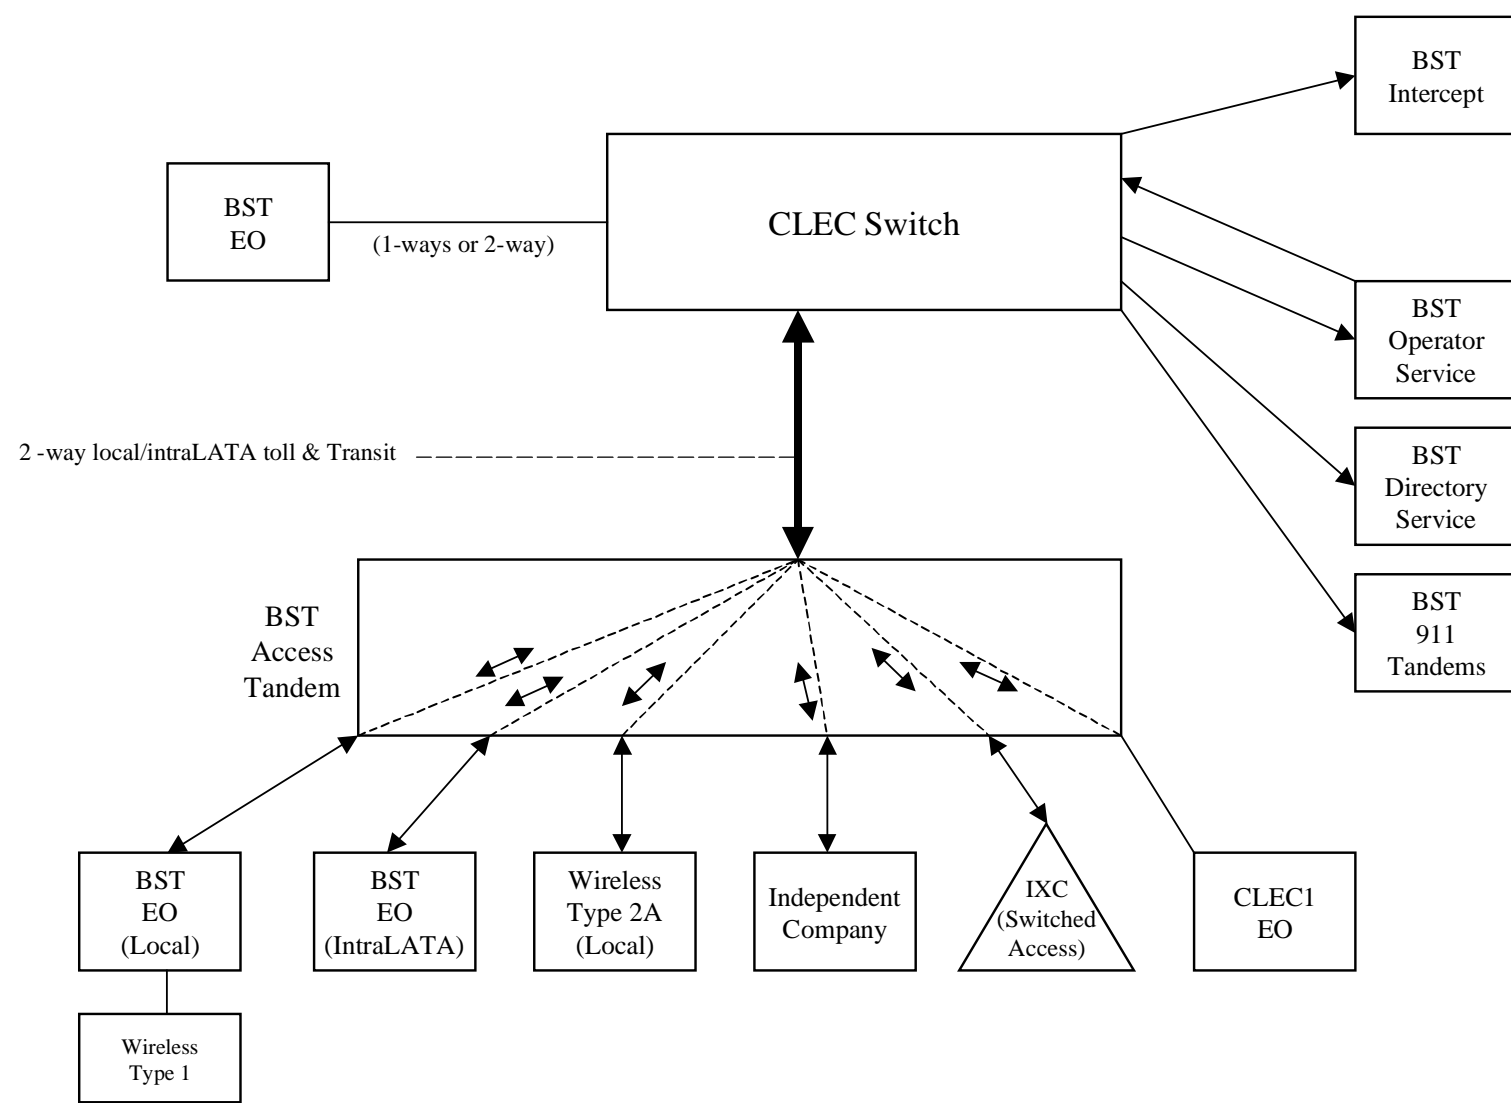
BST
Intercept

BST
EO

(1-ways or 2-way)

CLEC Switch

BST
Operator
Service

2 -way local/intraLATA toll & Transit

BST
Directory
Service

BST
911
Tandems

BST
Access
Tandem

BST
EO
(Local)

BST
EO
(IntraLATA)

Wireless
Type 2A
(Local)

Independent
Company

IXC
(Switched
Access)

CLEC1
EO

Wireless
Type 1